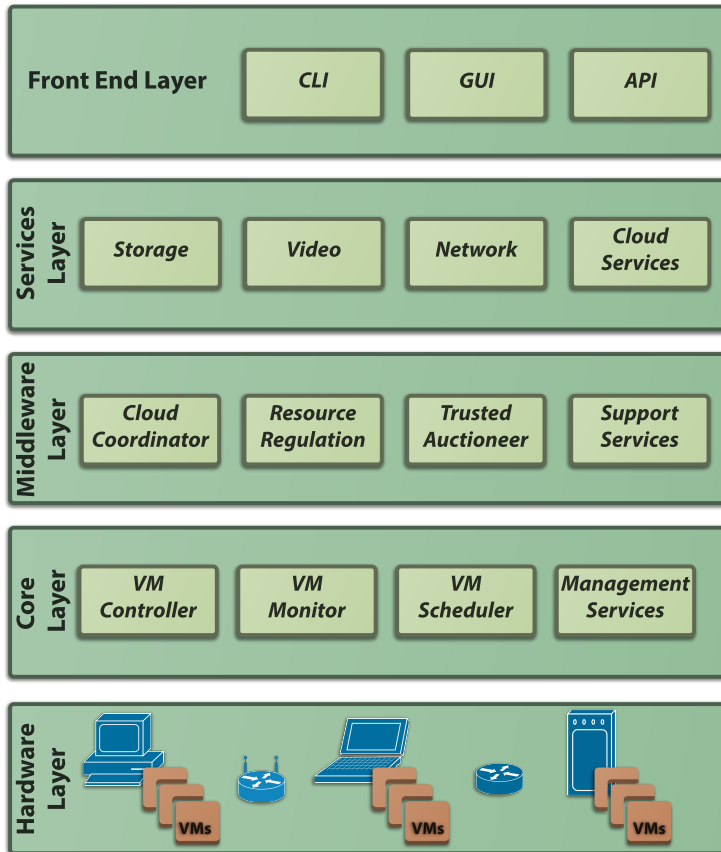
Front End Layer

CLI

GUI

API

Services Layer

Storage

Video

Network

Cloud Services

Middleware Layer

Cloud Coordinator

Resource Regulation

Trusted Auctioneer

Support Services

Core Layer

VM Controller

VM Monitor

VM Scheduler

Management Services

Hardware Layer

VMs

VMs

VMs